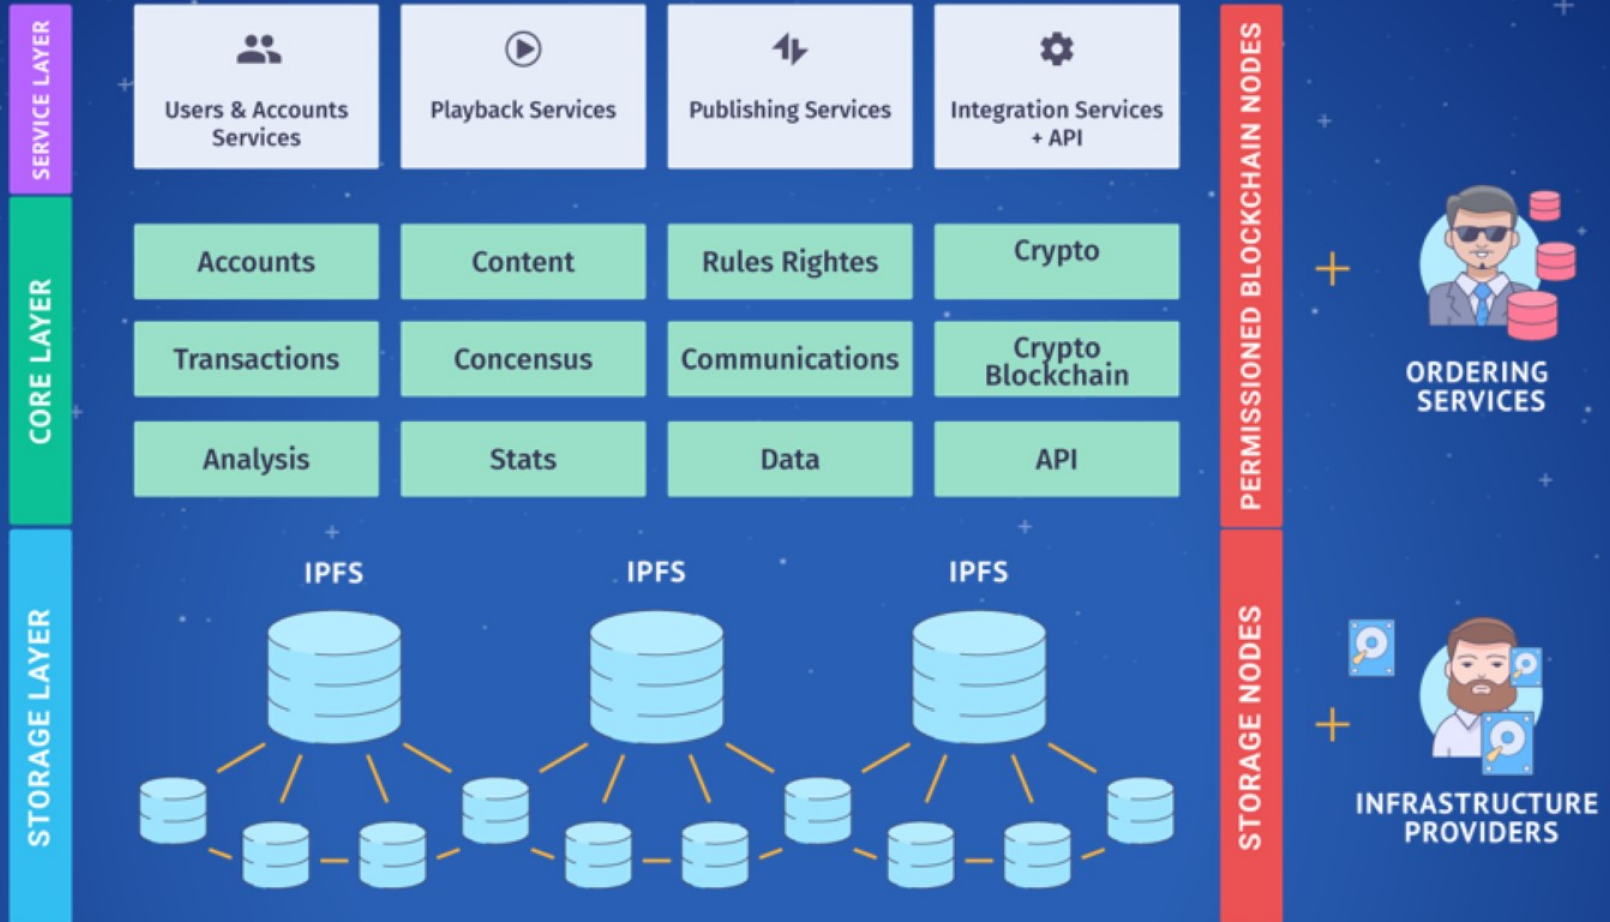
SERVICE LAYER

Users & Accounts Services

Playback Services

Publishing Services

Integration Services + API

CORE LAYER

| Accounts | Content | Rules Rightes | Crypto |
|---|---|---|---|
| Transactions | Concensus | Communications | Crypto Blockchain |
| Analysis | Stats | Data | API |

STORAGE LAYER

IPFS

IPFS

IPFS

PERMISSIONED BLOCKCHAIN NODES

STORAGE NODES

ORDERING SERVICES

INFRASTRUCTURE PROVIDERS